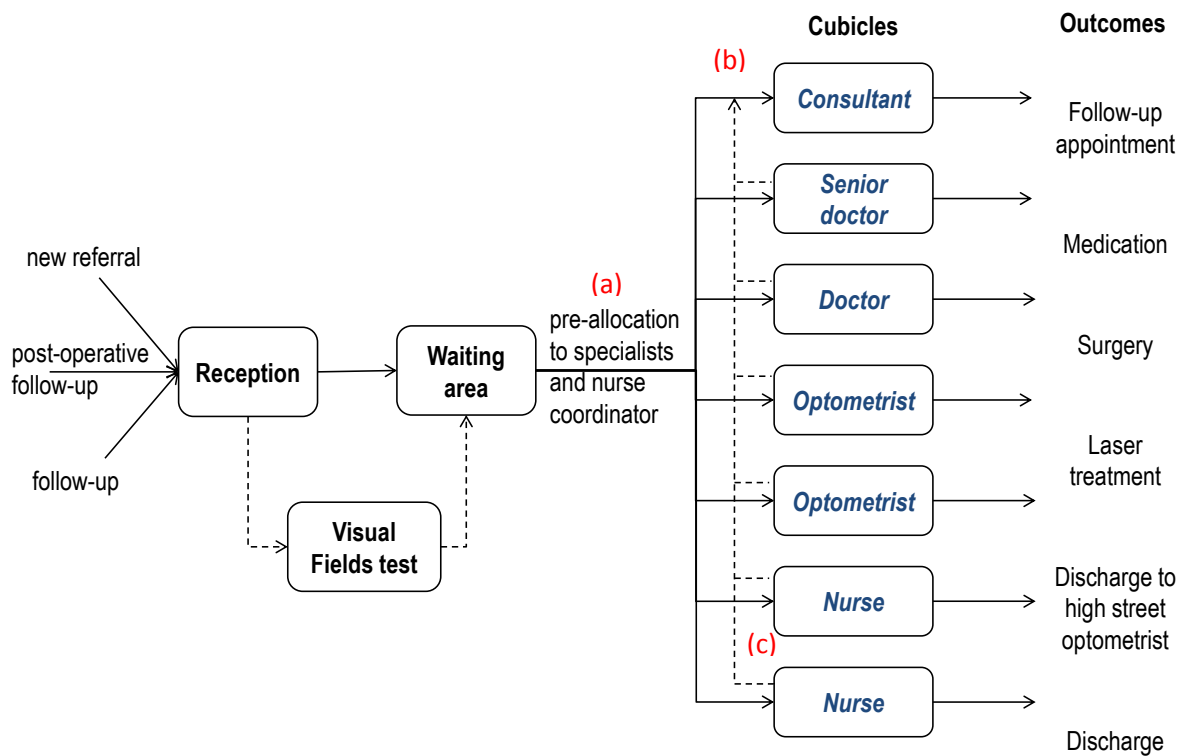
Cubicles

Outcomes

(b)

Consultant

Follow-up appointment

Senior doctor

Medication

new referral

(a)

Doctor

pre-allocation to specialists and nurse coordinator

post-operative follow-up

Reception

Waiting area

Surgery

Optometrist

Laser treatment

follow-up

Visual Fields test

Optometrist

Discharge to high street optometrist

Nurse

(c)

Nurse

Discharge